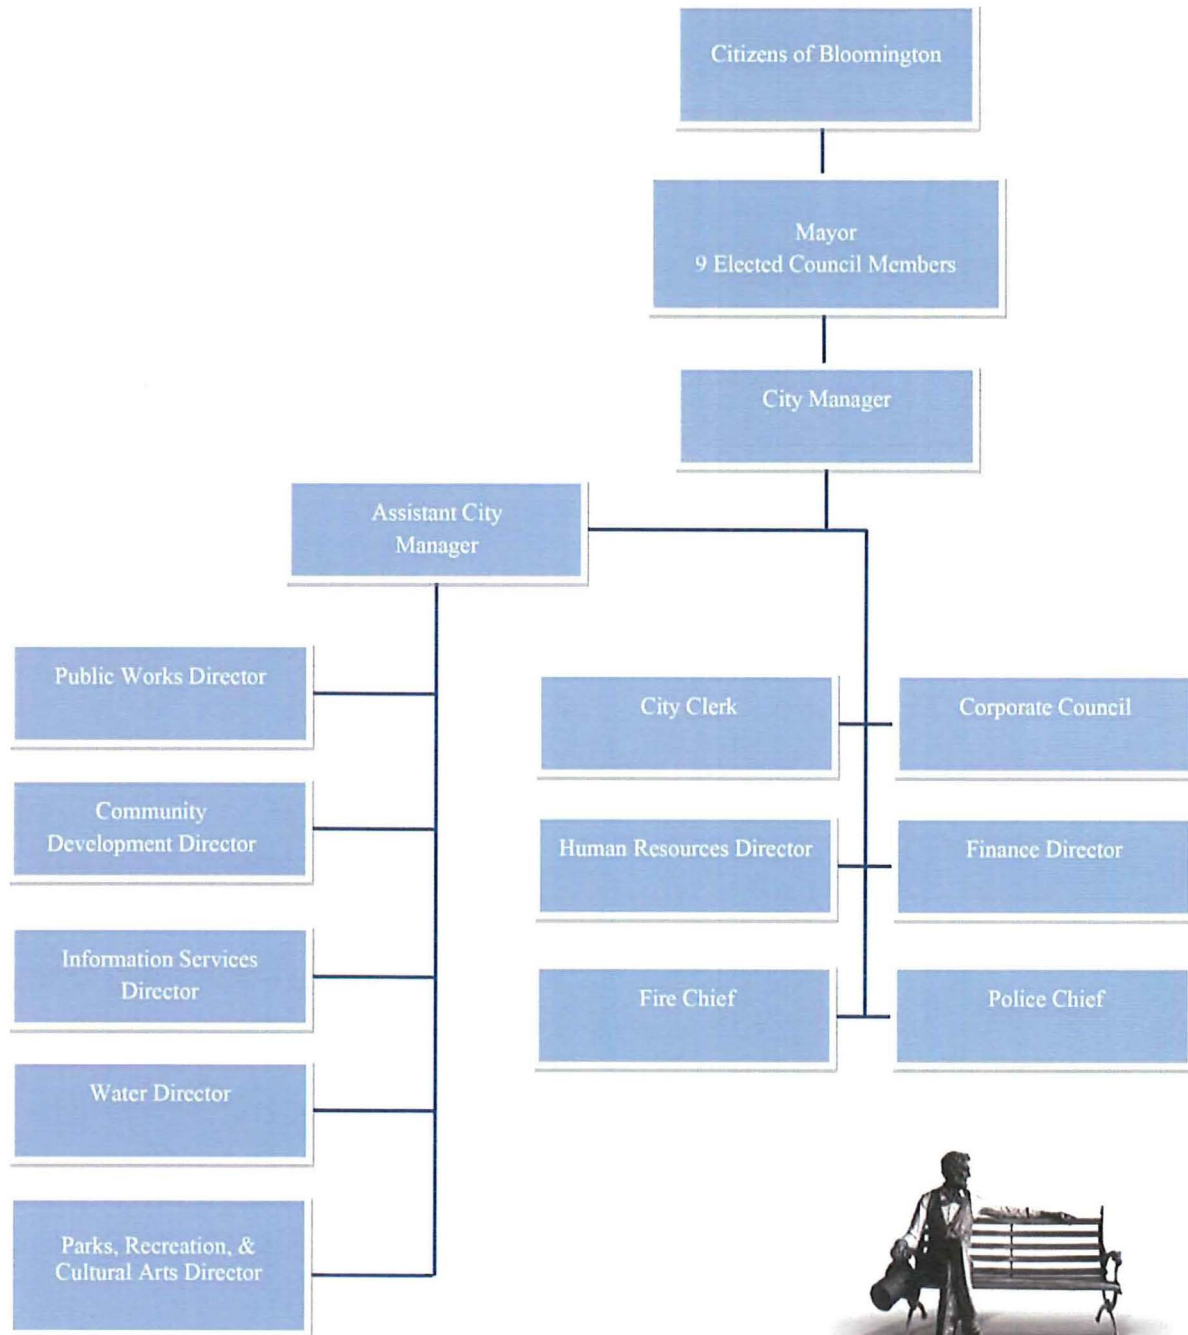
Citizens of Bloomington

Mayor
9 Elected Council Members

City Manager

Assistant City Manager

Public Works Director

Community Development Director

Information Services Director

Water Director

Parks, Recreation, & Cultural Arts Director

City Clerk

Corporate Council

Human Resources Director

Finance Director

Fire Chief

Police Chief